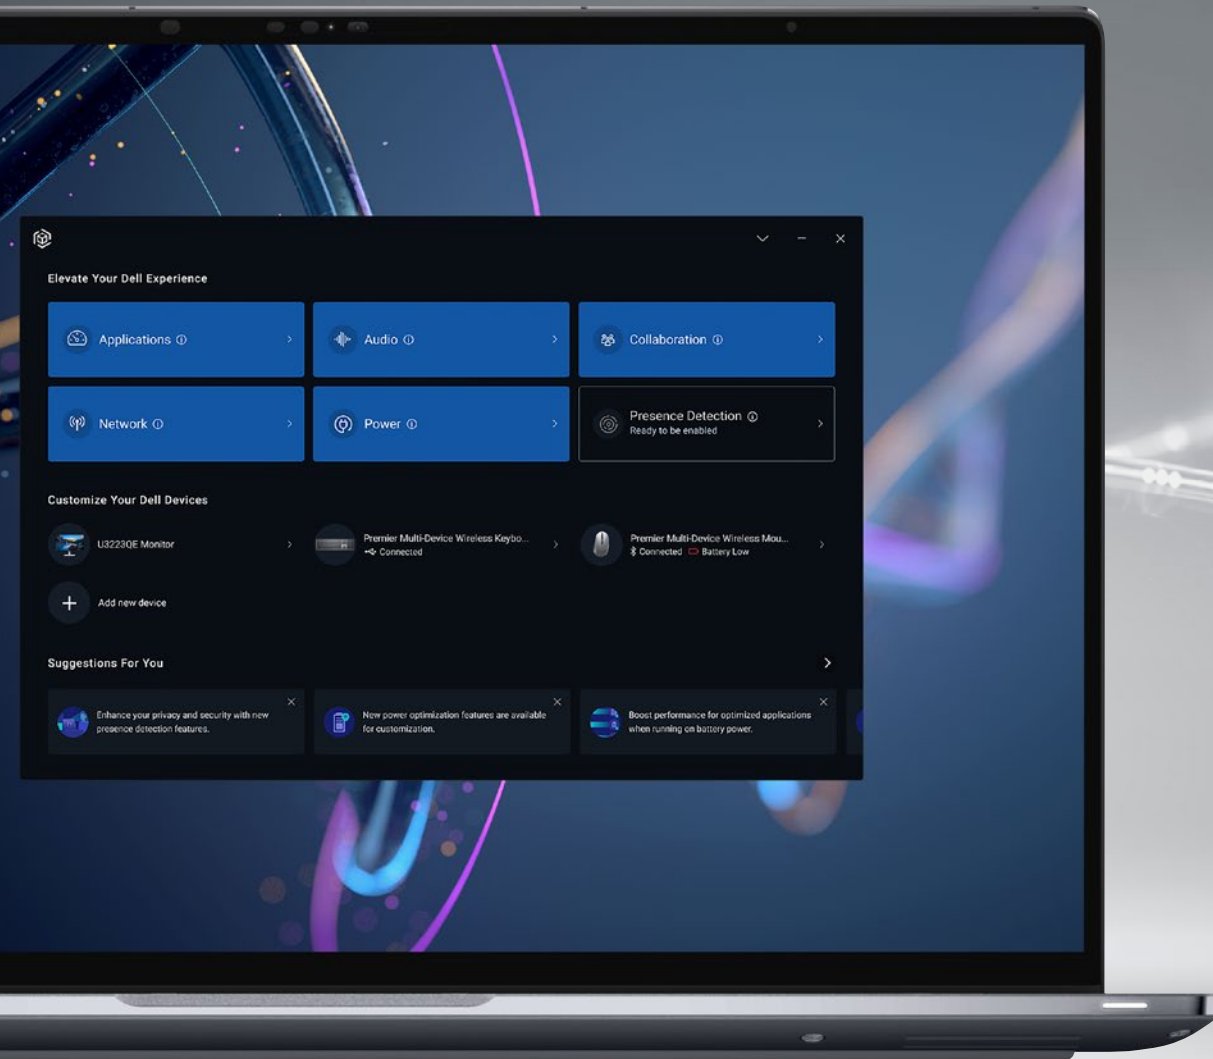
Elevate Your Dell Experience

Applications ⓘ

Audio ⓘ

Collaboration ⓘ

Network ⓘ

Power ⓘ

Presence Detection ⓘ
Ready to be enabled

Customize Your Dell Devices

U3223QE Monitor

Premier Multi-Device Wireless Keybo...
Connected

Premier Multi-Device Wireless Mou...
Connected Battery Low

Add new device

Suggestions For You

Enhance your privacy and security with new presence detection features.

New power optimization features are available for customization.

Boost performance for optimized applications when running on battery power.